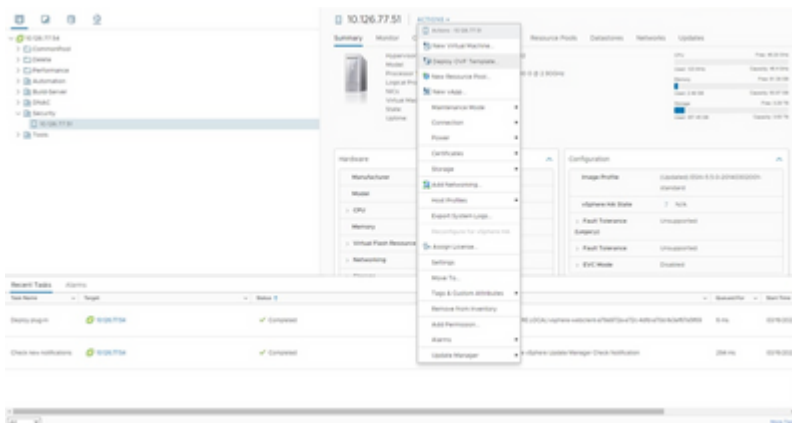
10.126.77.51 ACTIONS

Summary Monitor Resource Pools Datastores Networks Updates

Actions - 10.126.77.51
New Virtual Machine...
Deploy OVF Template...
New Resource Pool...
New vApp...
Maintenance Mode
Connection
Power
Certificates
Storage
Add Networking...
Host Profiles
Export System Logs...
Reconfigure for vSphere HA
Assign License...
Settings
Move To...
Tags & Custom Attributes
Remove from Inventory
Add Permission...
Alarms
Update Manager

Hypervisor
Model
Processor
Logical Pro
NICs
Virtual Mac
State
Uptime

CPU
Memory
Storage

Hardware
Manufacturer
Model
CPU
Memory
Virtual Flash Resource
Networking

Configuration
Image Profile
vSphere HA State
Fault Tolerance (Legacy)
Fault Tolerance
EVC Mode

Unsupported
Unsupported
Disabled

10.126.77.54
Commonfold
Delete
Performance
Automation
Build Server
DNAC
Security
10.126.77.51
Tools

Recent Tasks Alarms
Task Name Target Status
Deploy plug-in 10.126.77.54 Completed
Check new notifications 10.126.77.54 Completed
vSphere Update Manager Check Notification